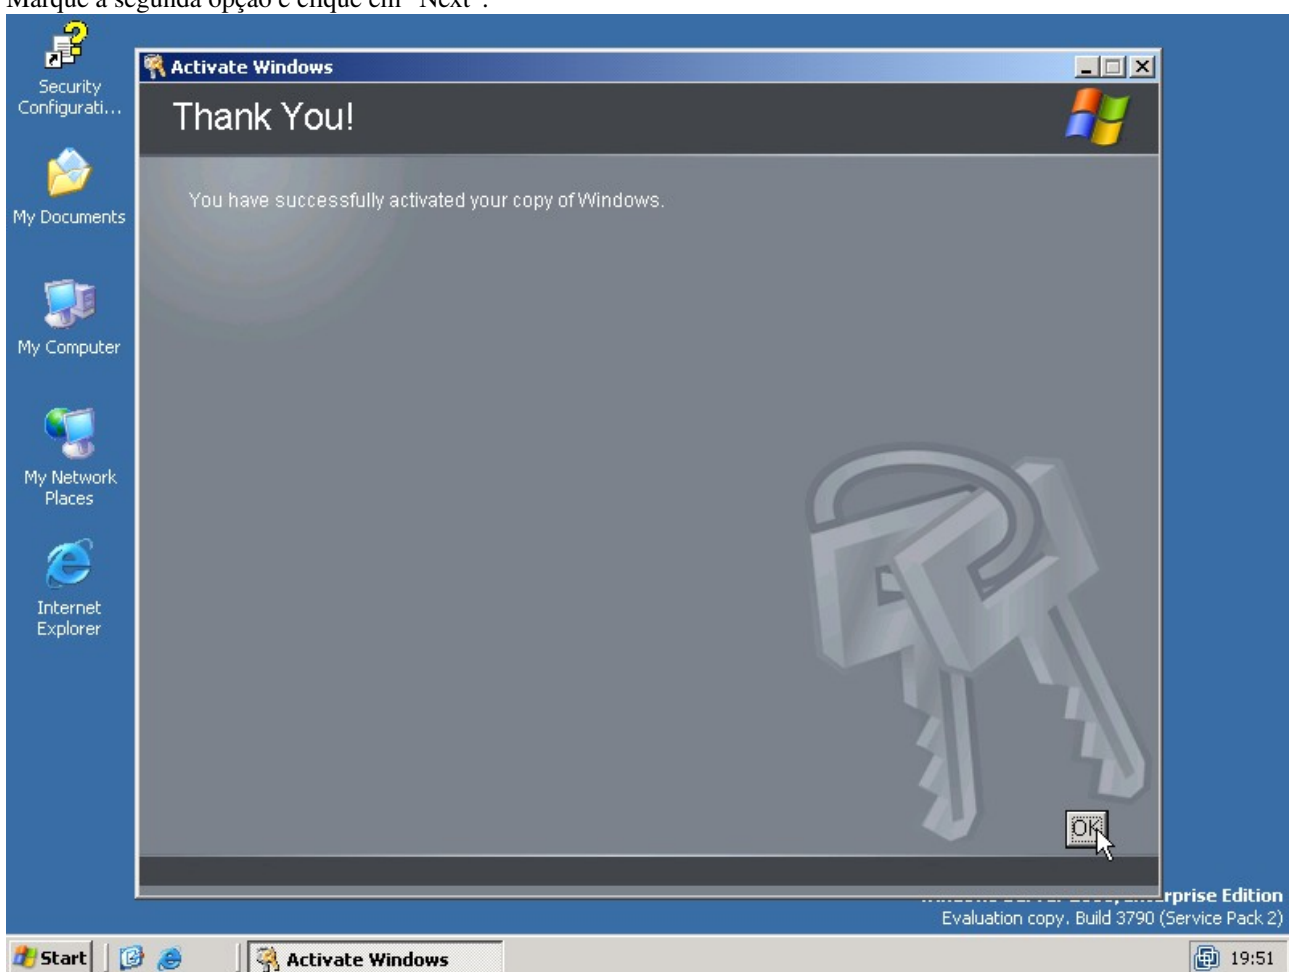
Marque a segunda opção e clique em "Next".

Security Configurati...

My Documents

My Computer

My Network Places

Internet Explorer

Activate Windows

Thank You!

You have successfully activated your copy of Windows.

OK

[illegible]rprise Edition
Evaluation copy. Build 3790 (Service Pack 2)

Start

Activate Windows

19:51